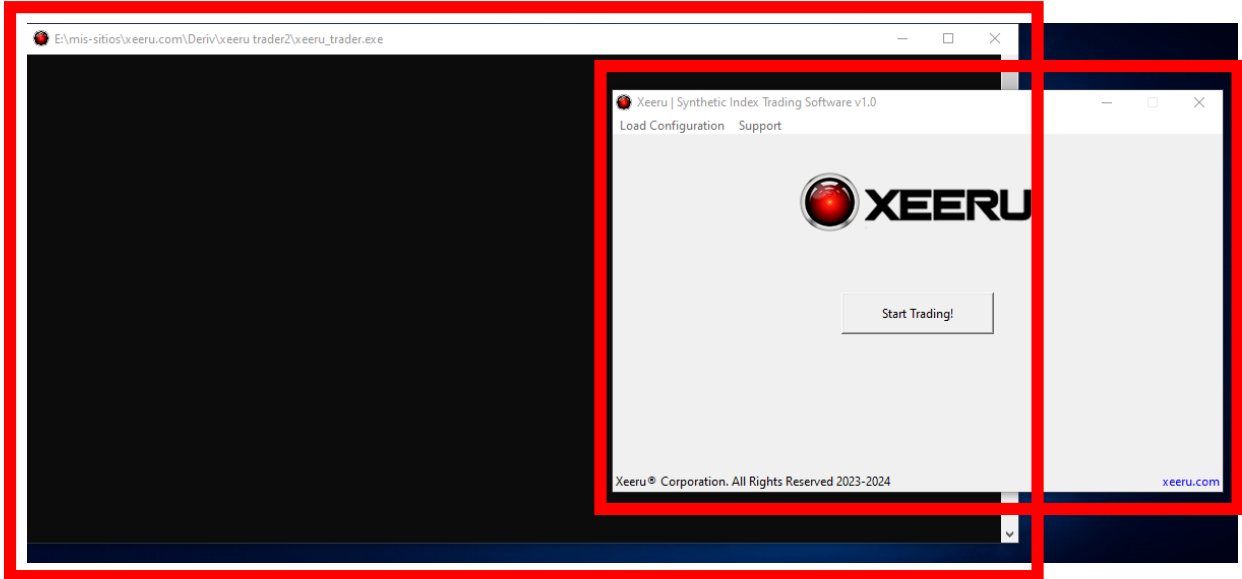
E:\mis-sitios\xeeru.com\Deriv\xeeru trader2\xeeru_trader.exe

Xeeru | Synthetic Index Trading Software v1.0

Load Configuration Support

XEERU

Start Trading!

Xeeru® Corporation. All Rights Reserved 2023-2024

xeeru.com